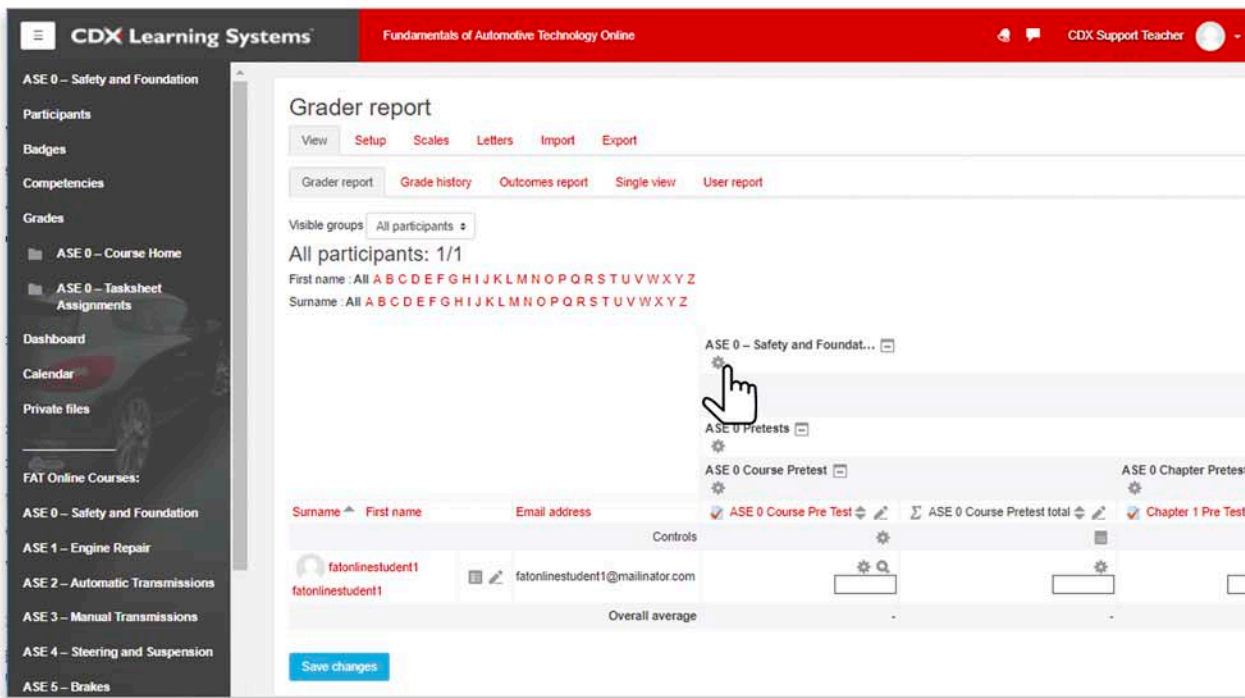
CDX Learning Systems

Fundamentals of Automotive Technology Online

CDX Support Teacher

ASE 0 – Safety and Foundation
Participants
Badges
Competencies
Grades
ASE 0 – Course Home
ASE 0 – Tasksheet Assignments
Dashboard
Calendar
Private files

FAT Online Courses:
ASE 0 – Safety and Foundation
ASE 1 – Engine Repair
ASE 2 – Automatic Transmissions
ASE 3 – Manual Transmissions
ASE 4 – Steering and Suspension
ASE 5 – Brakes

Grader report

View Setup Scales Letters Import Export

Grader report Grade history Outcomes report Single view User report

Visible groups All participants

All participants: 1/1

First name : All A B C D E F G H I J K L M N O P Q R S T U V W X Y Z
Surname : All A B C D E F G H I J K L M N O P Q R S T U V W X Y Z

ASE 0 – Safety and Foundat...

ASE 0 Pretests

ASE 0 Course Pretest

ASE 0 Chapter Pretes

| Surname First name | | Email address | ASE 0 Course Pre Test | ASE 0 Course Pretest total | Chapter 1 Pre Test |
|---|---|---|---|---|---|
| | | Controls | | | |
| fatonlinestudent1 fatonlinestudent1 | | fatonlinestudent1@mailinator.com | | | |
| | | Overall average | - | - | |

Save changes